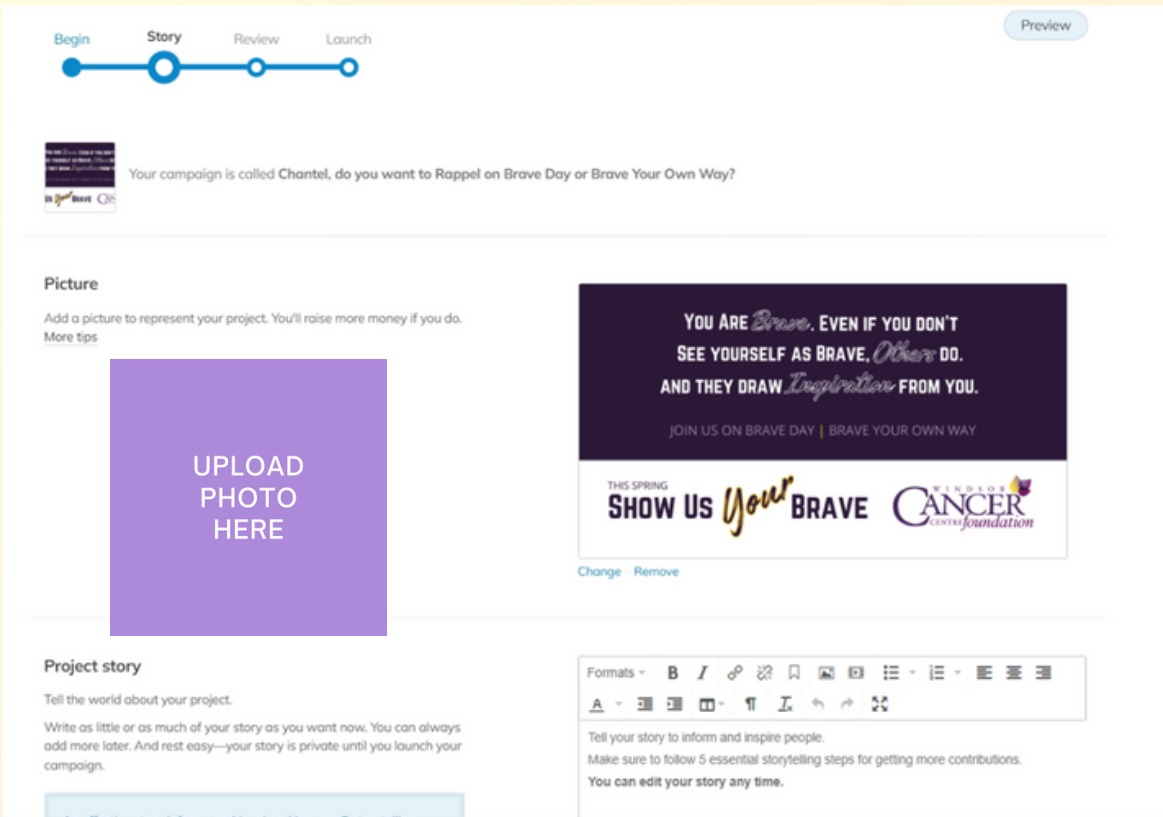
Begin Story Review Launch

Preview

Your campaign is called Chantel, do you want to Rappel on Brave Day or Brave Your Own Way?

Picture

Add a picture to represent your project. You'll raise more money if you do.
More tips

UPLOAD PHOTO HERE

You Are Brave. Even if you don't See yourself as Brave, Others do. And they draw Inspiration from you.

JOIN US ON BRAVE DAY | BRAVE YOUR OWN WAY

THIS SPRING
SHOW US Your BRAVE

WINDSOR CANCER CENTRE foundation

Change · Remove

Project story

Tell the world about your project.

Write as little or as much of your story as you want now. You can always add more later. And rest easy—your story is private until you launch your campaign.

Formats

Tell your story to inform and inspire people.
Make sure to follow 5 essential storytelling steps for getting more contributions.
You can edit your story any time.

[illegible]